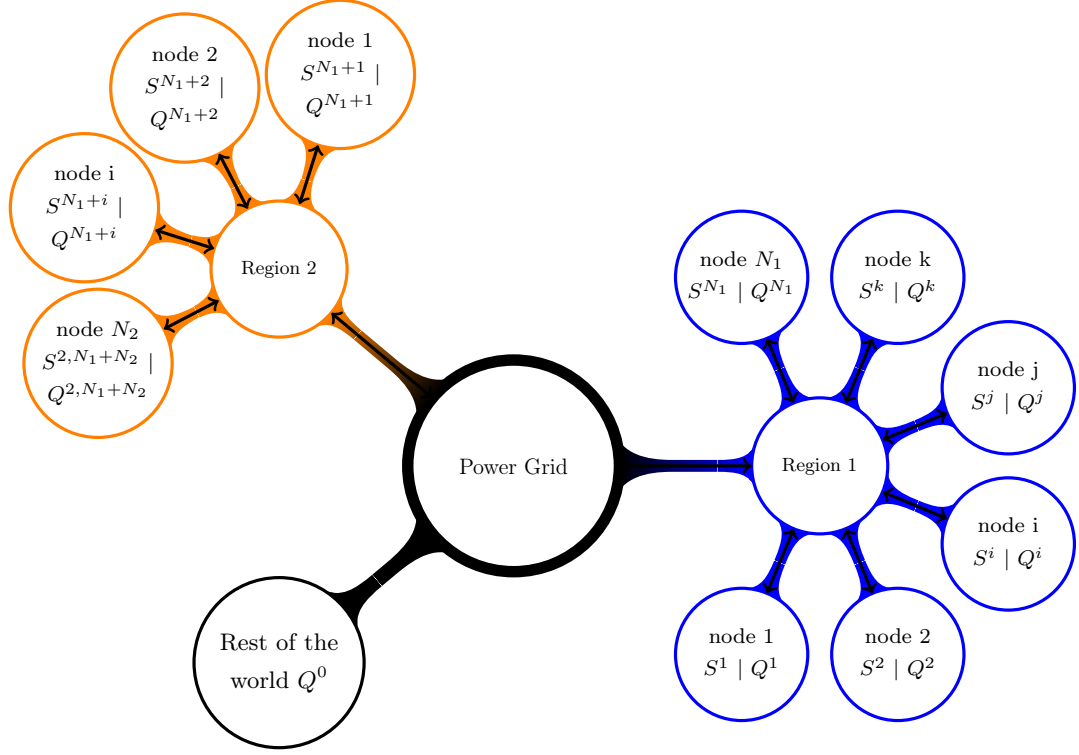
node 2
$S^{N_1+2}$ |
$Q^{N_1+2}$

node 1
$S^{N_1+1}$ |
$Q^{N_1+1}$

node i
$S^{N_1+i}$ |
$Q^{N_1+i}$

Region 2

node $N_2$
$S^{2,N_1+N_2}$ |
$Q^{2,N_1+N_2}$

node $N_1$
$S^{N_1}$ | $Q^{N_1}$

node k
$S^k$ | $Q^k$

node j
$S^j$ | $Q^j$

Power Grid

Region 1

node i
$S^i$ | $Q^i$

Rest of the world $Q^0$

node 1
$S^1$ | $Q^1$

node 2
$S^2$ | $Q^2$